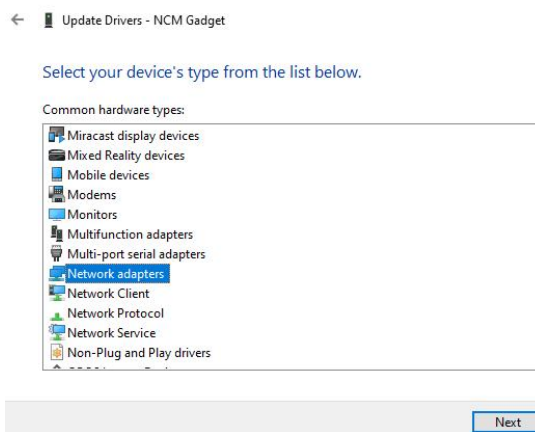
← Update Drivers - NCM Gadget

Select your device's type from the list below.

Common hardware types:

Miracast display devices
Mixed Reality devices
Mobile devices
Modems
Monitors
Multifunction adapters
Multi-port serial adapters
Network adapters
Network Client
Network Protocol
Network Service
Non-Plug and Play drivers
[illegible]

Next